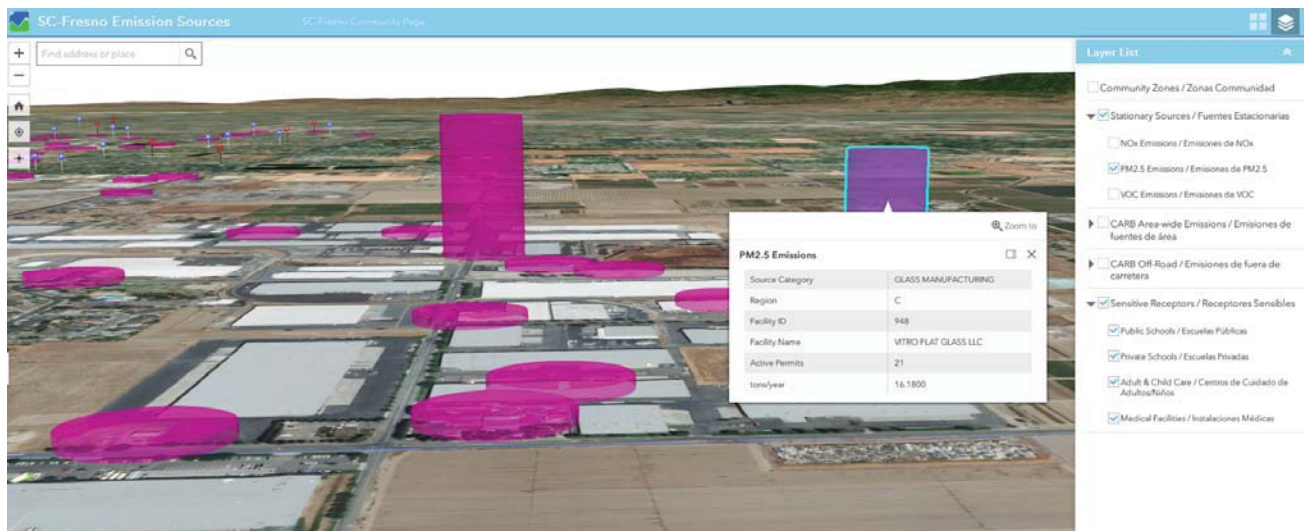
SC-Fresno Emission Sources

SC-Fresno Community Page

Find address or place

Zoom to

PM2.5 Emissions

| Source Category | GLASS MANUFACTURING |
|---|---|
| Region | C |
| Facility ID | 948 |
| Facility Name | VITRO FLAT GLASS LLC |
| Active Permits | 21 |
| tons/year | 16.1800 |

Layer List

Community Zones / Zonas Communidad

Stationary Sources / Fuentes Estacionarias

NOx Emissions / Emisiones de NOx

PM2.5 Emissions / Emisiones de PM2.5

VOC Emissions / Emisiones de VOC

CARB Area-wide Emissions / Emisiones de fuentes de área

CARB Off-Road / Emisiones de fuera de carretera

Sensitive Receptors / Receptores Sensibles

Public Schools / Escuelas Públicas

Private Schools / Escuelas Privadas

Adult & Child Care / Centros de Cuidado de Adultos/Niños

Medical Facilities / Instalaciones Médicas